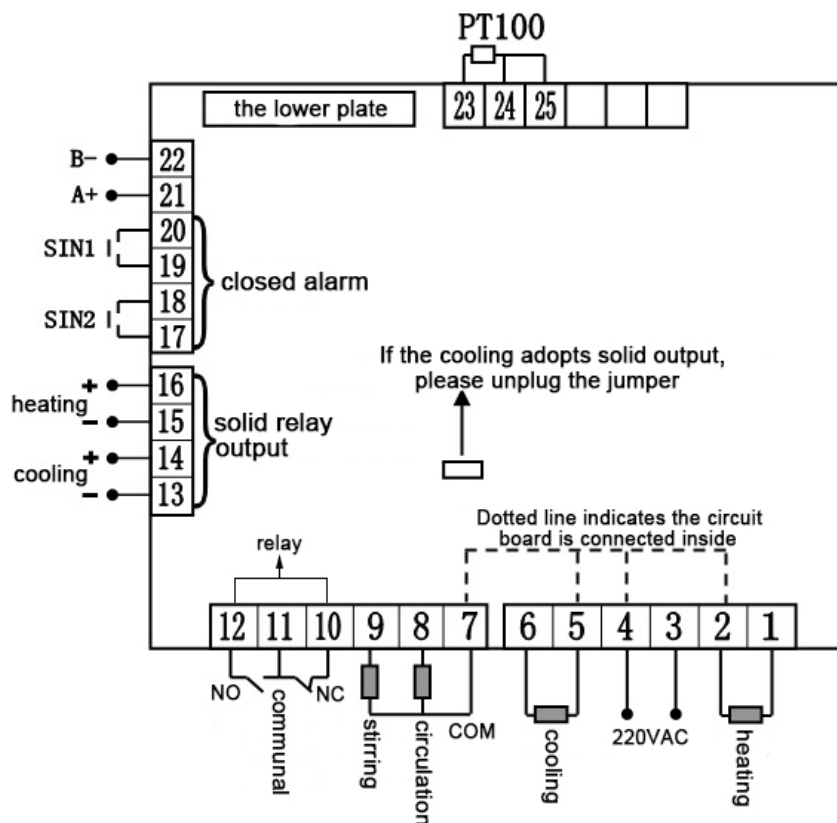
PT100

the lower plate

23 24 25

B- 22
A+ 21
SIN1 20
19
closed alarm
SIN2 18
17

heating + 16
- 15
solid relay output
cooling + 14
- 13

If the cooling adopts solid output, please unplug the jumper

Dotted line indicates the circuit board is connected inside

relay

12 11 10 9 8 7 6 5 4 3 2 1

NO
communal
NC
stirring
circulation
COM
cooling
220VAC
heating